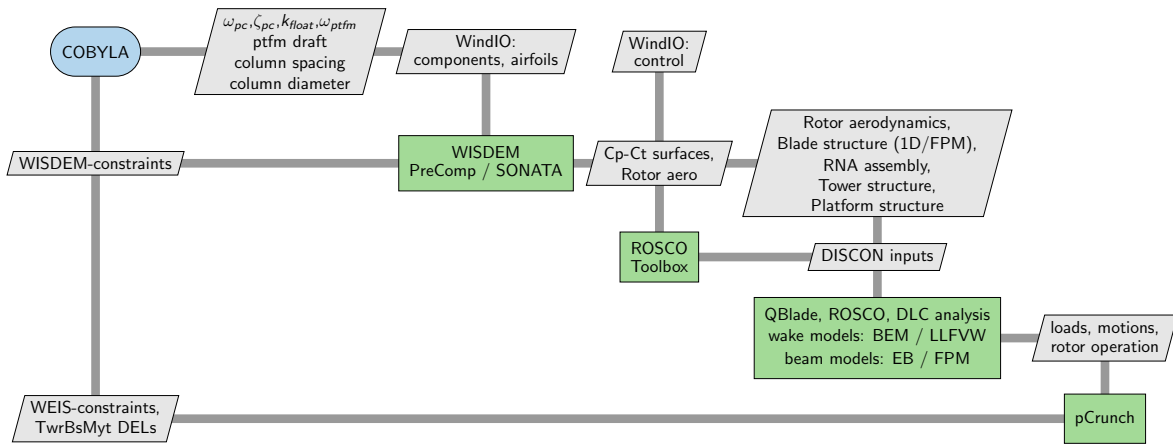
COBYLA

$\omega_{pc}$,$\zeta_{pc}$,$k_{float}$,$\omega_{ptfm}$
ptfm draft
column spacing
column diameter

WindIO:
components, airfoils

WindIO:
control

WISDEM-constraints

WISDEM
PreComp / SONATA

Cp-Ct surfaces,
Rotor aero

Rotor aerodynamics,
Blade structure (1D/FPM),
RNA assembly,
Tower structure,
Platform structure

ROSCO
Toolbox

DISCON inputs

QBlade, ROSCO, DLC analysis
wake models: BEM / LLFVW
beam models: EB / FPM

loads, motions,
rotor operation

WEIS-constraints,
TwrBsMyt DELs

pCrunch